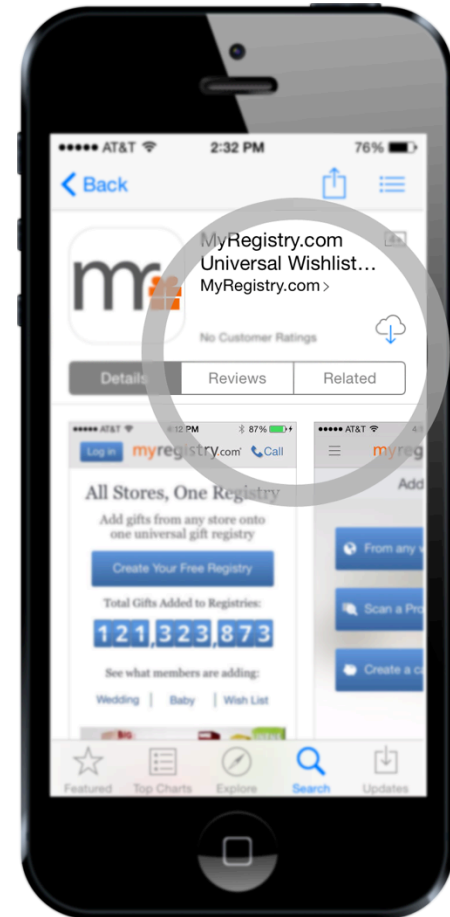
AT&T 2:32 PM 76%

Back

MyRegistry.com Universal Wishlist…
MyRegistry.com >

No Customer Ratings

Details | Reviews | Related

AT&T 12:12 PM 87%
Log in myregistry.com Call

All Stores, One Registry
Add gifts from any store onto one universal gift registry

Create Your Free Registry

Total Gifts Added to Registries:
121,323,873

See what members are adding:
Wedding | Baby | Wish List

AT&T
myreg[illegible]
Add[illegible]
From any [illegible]
Scan a Pro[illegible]
Create a c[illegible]

Featured Top Charts Explore Search Updates